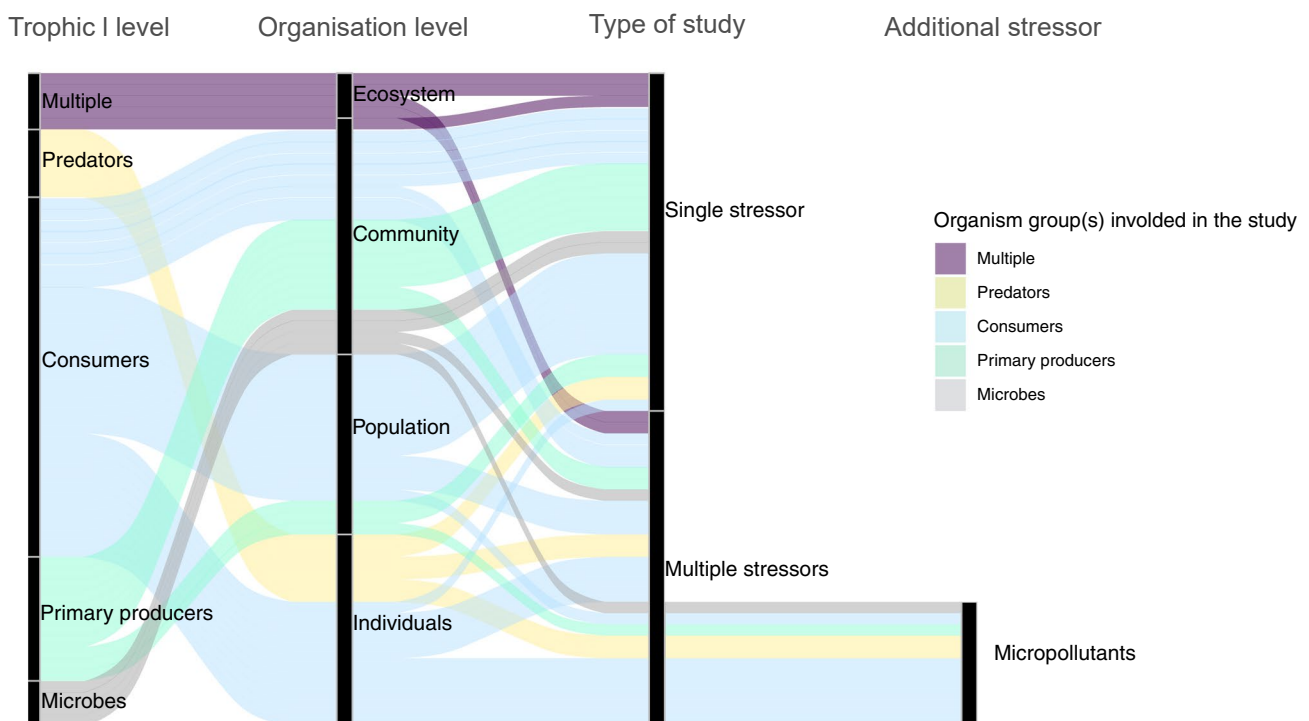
Trophic l level
Organisation level
Type of study
Additional stressor

Multiple
Predators
Consumers
Primary producers
Microbes

Ecosystem
Community
Population
Individuals

Single stressor
Multiple stressors

Micropollutants

Organism group(s) involded in the study
Multiple
Predators
Consumers
Primary producers
Microbes